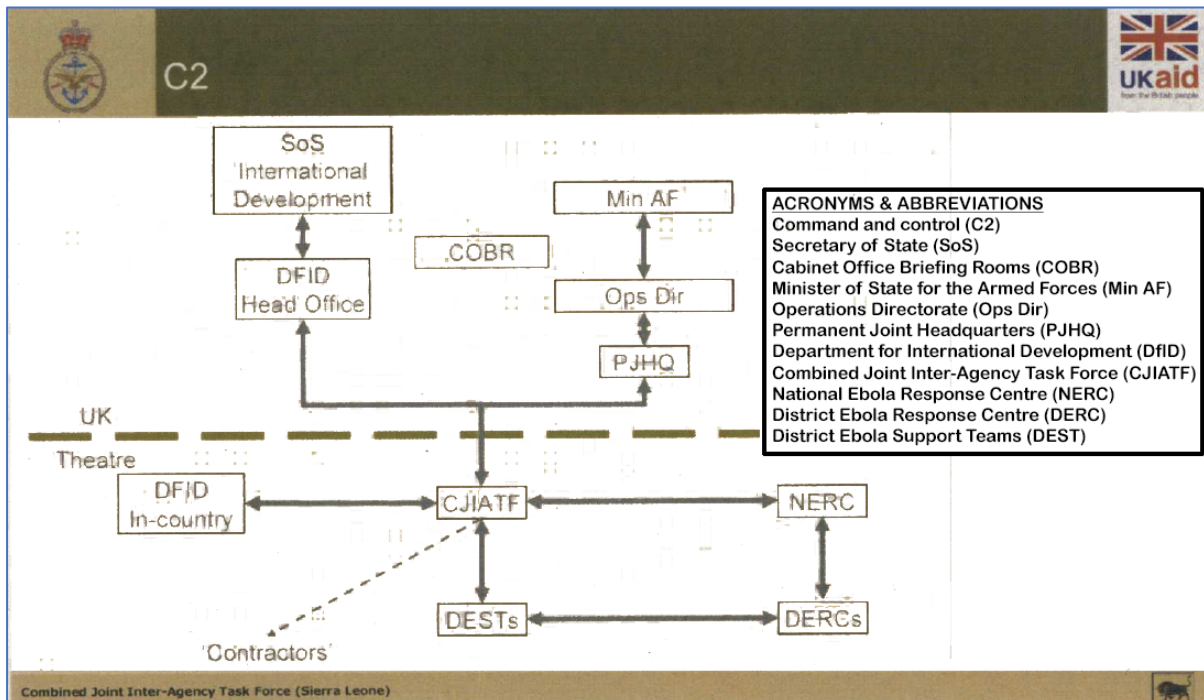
C2

UKaid
from the British people

SoS International Development

DFID Head Office

COBR

Min AF

Ops Dir

PJHQ

UK

Theatre

DFID In-country

CJIATF

NERC

DESTs

DERCs

Contractors

ACRONYMS & ABBREVIATIONS
Command and control (C2)
Secretary of State (SoS)
Cabinet Office Briefing Rooms (COBR)
Minister of State for the Armed Forces (Min AF)
Operations Directorate (Ops Dir)
Permanent Joint Headquarters (PJHQ)
Department for International Development (DfID)
Combined Joint Inter-Agency Task Force (CJIATF)
National Ebola Response Centre (NERC)
District Ebola Response Centre (DERC)
District Ebola Support Teams (DEST)

Combined Joint Inter-Agency Task Force (Sierra Leone)